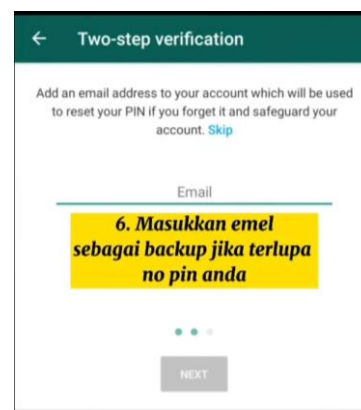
← Two-step verification

Add an email address to your account which will be used to reset your PIN if you forget it and safeguard your account. Skip

Email

6. Masukkan emel sebagai backup jika terlupa no pin anda

NEXT